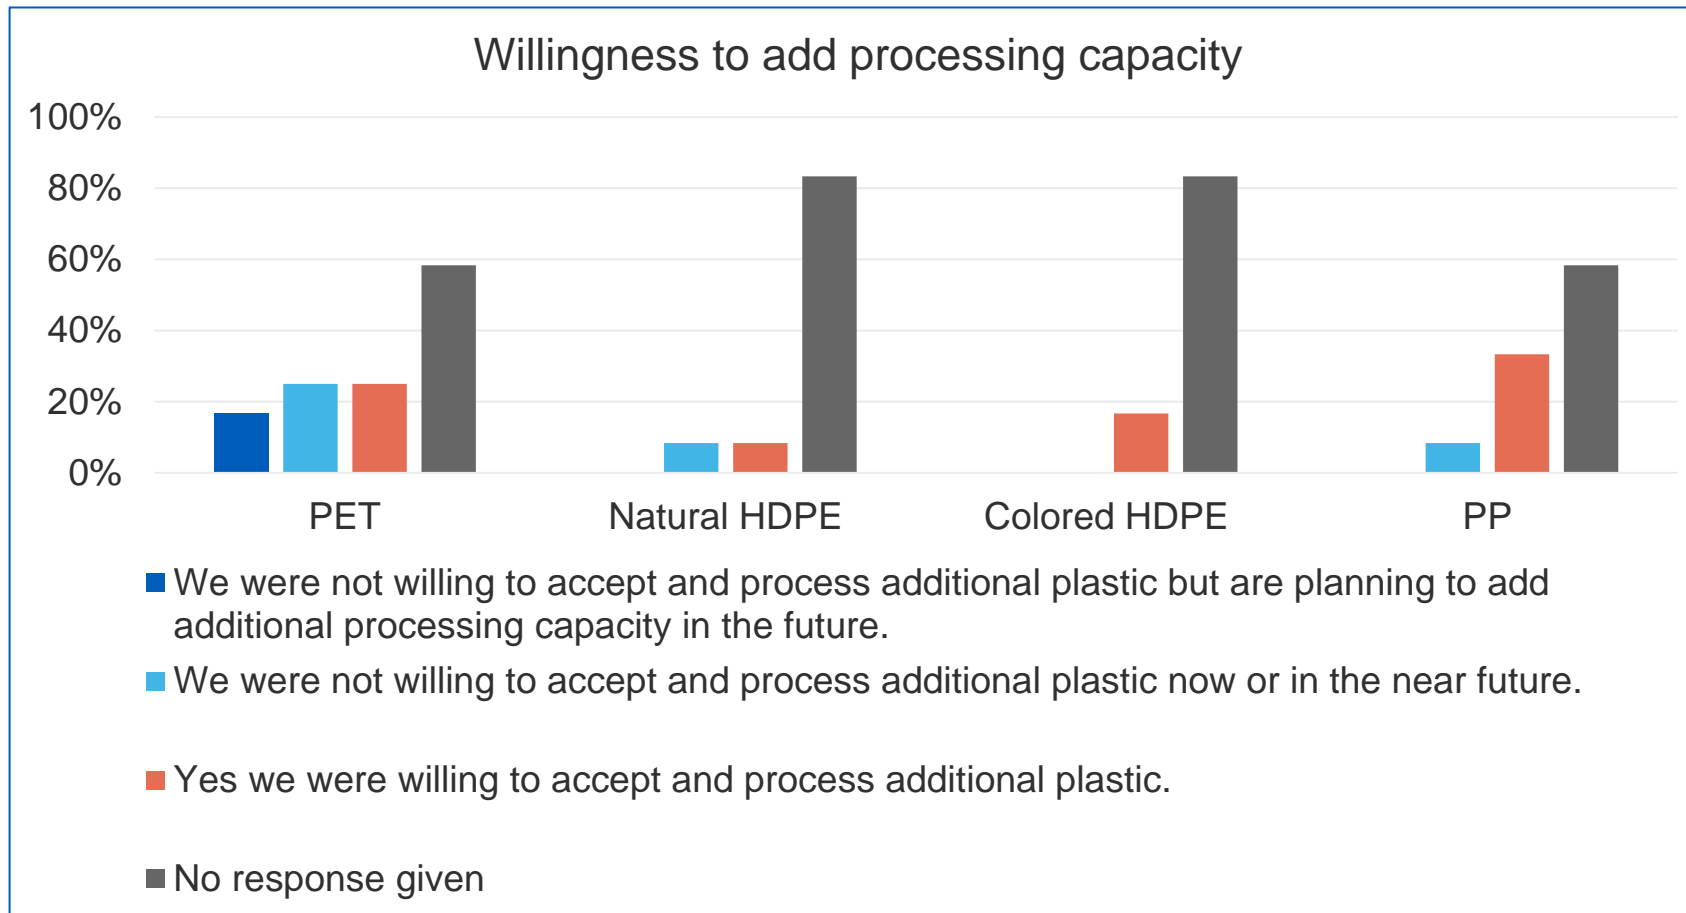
Willingness to add processing capacity

100%
80%
60%
40%
20%
0%

PET
Natural HDPE
Colored HDPE
PP

We were not willing to accept and process additional plastic but are planning to add additional processing capacity in the future.

We were not willing to accept and process additional plastic now or in the near future.

Yes we were willing to accept and process additional plastic.

No response given